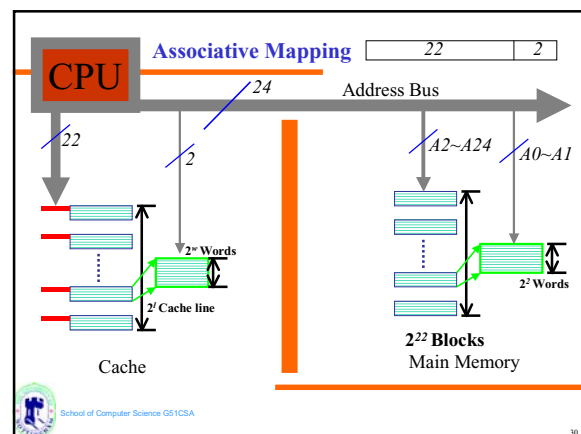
CPU

Associative Mapping

| 22 | 2 |
|---|---|

24

Address Bus

22

2

A2~A24

A0~A1

$2^w$ Words

$2^l$ Cache line

$2^2$ Words

$2^{22}$ Blocks

Main Memory

Cache

School of Computer Science G51CSA

30